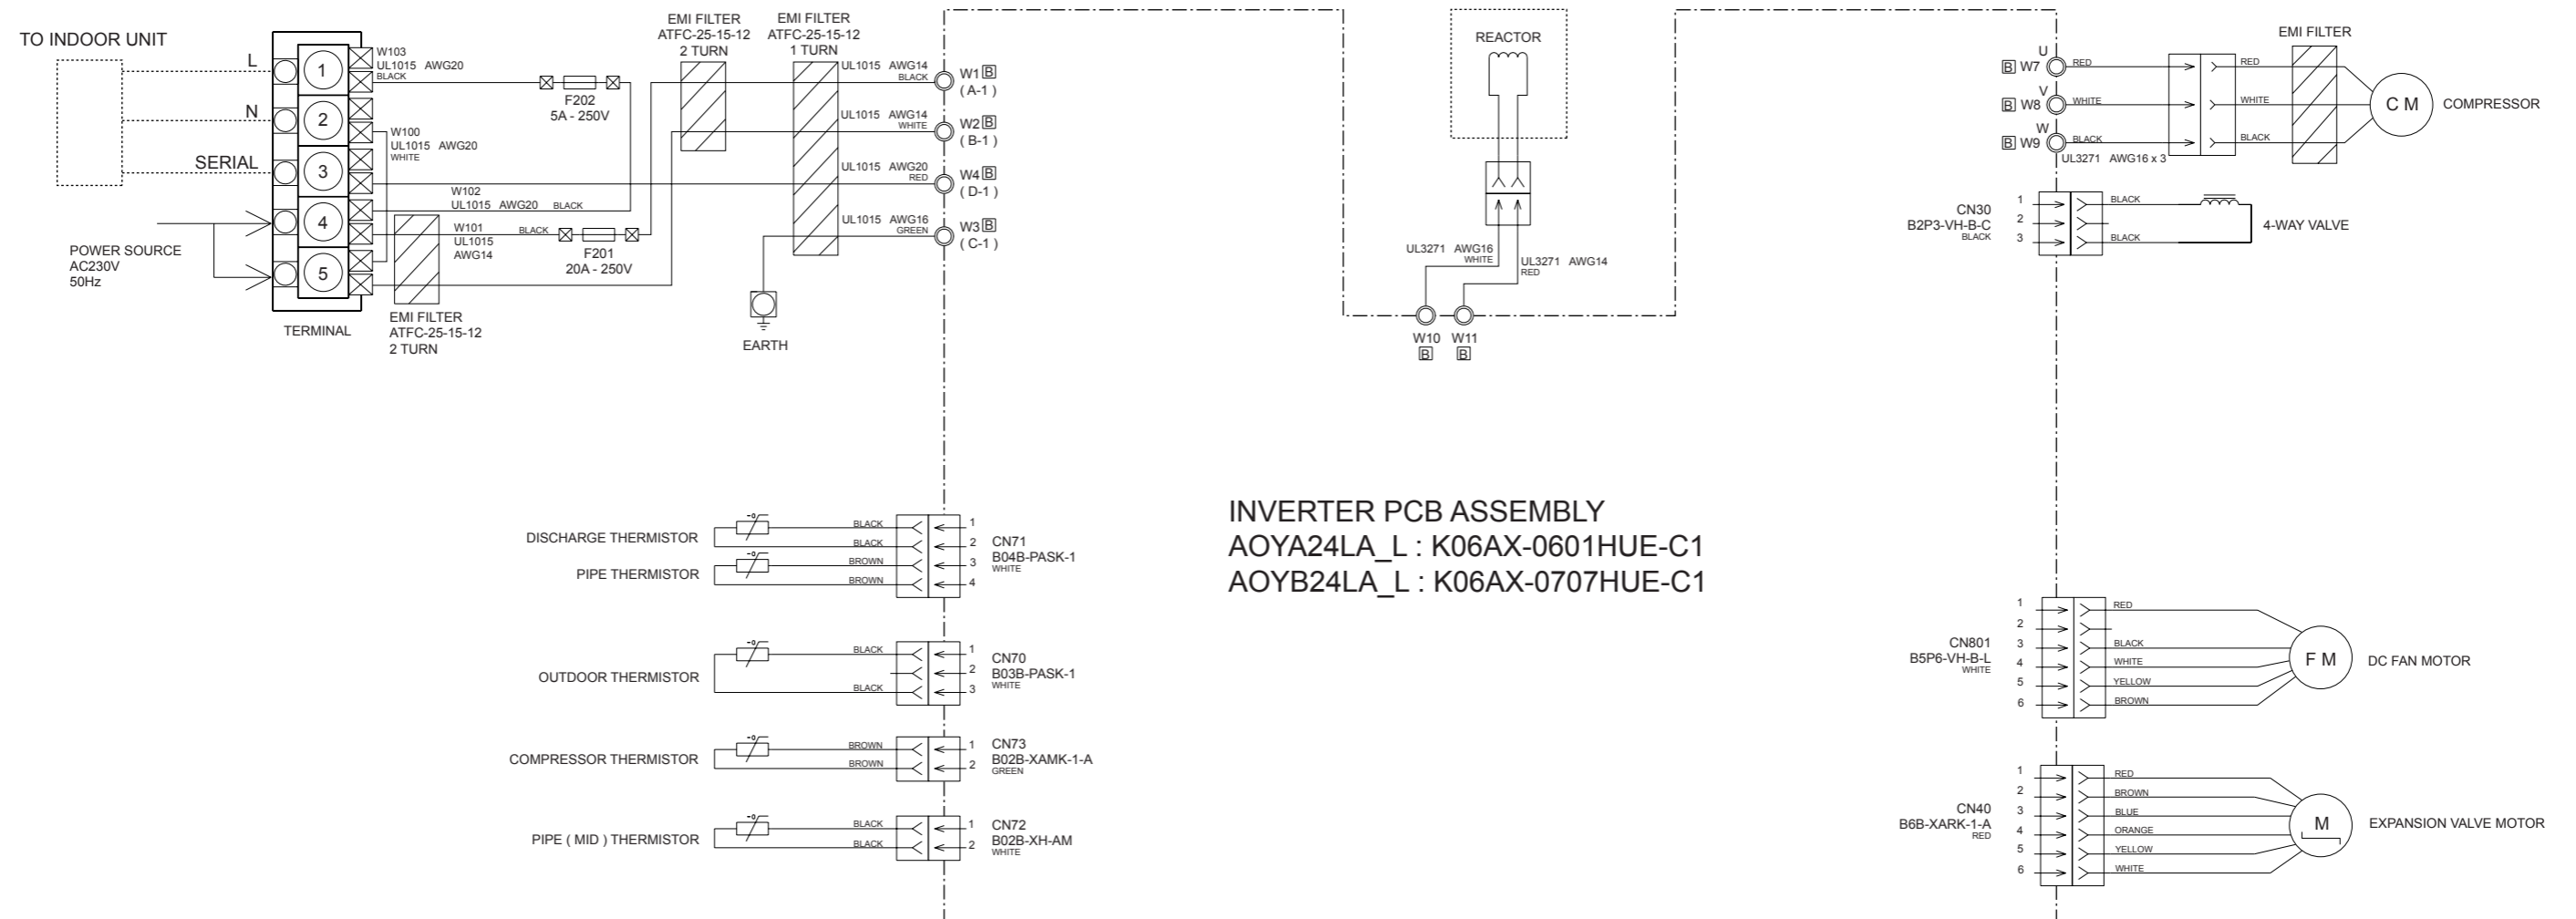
TO INDOOR UNIT

L

N

SERIAL

1

2

3

4

5

W103
UL1015 AWG20
BLACK

W100
UL1015 AWG20
WHITE

W102
UL1015 AWG20 BLACK

W101
UL1015
AWG14
BLACK

POWER SOURCE
AC230V
50Hz

TERMINAL

EMI FILTER
ATFC-25-15-12
2 TURN

F202
5A - 250V

F201
20A - 250V

EMI FILTER
ATFC-25-15-12
2 TURN

EMI FILTER
ATFC-25-15-12
1 TURN

UL1015 AWG14 BLACK
W1 B
( A-1 )

UL1015 AWG14 WHITE
W2 B
( B-1 )

UL1015 AWG20 RED
W4 B
( D-1 )

UL1015 AWG16 GREEN
W3 B
( C-1 )

EARTH

REACTOR

UL3271 AWG16 WHITE

UL3271 AWG14 RED

W10 B
W11 B

EMI FILTER

U
B W7 RED RED
V
B W8 WHITE WHITE
W
B W9 BLACK BLACK
UL3271 AWG16 x 3

C M
COMPRESSOR

CN30
B2P3-VH-B-C
BLACK
1
2
3
BLACK
BLACK
4-WAY VALVE

DISCHARGE THERMISTOR
PIPE THERMISTOR
BLACK
BLACK
BROWN
BROWN
1
2
3
4
CN71
B04B-PASK-1
WHITE

OUTDOOR THERMISTOR
BLACK
BLACK
1
2
3
CN70
B03B-PASK-1
WHITE

COMPRESSOR THERMISTOR
BROWN
BROWN
1
2
CN73
B02B-XAMK-1-A
GREEN

PIPE ( MID ) THERMISTOR
BLACK
BLACK
1
2
CN72
B02B-XH-AM
WHITE

INVERTER PCB ASSEMBLY
AOYA24LA_L : K06AX-0601HUE-C1
AOYB24LA_L : K06AX-0707HUE-C1

CN801
B5P6-VH-B-L
WHITE
1
2
3
4
5
6
RED
BLACK
WHITE
YELLOW
BROWN
F M
DC FAN MOTOR

CN40
B6B-XARK-1-A
RED
1
2
3
4
5
6
RED
BROWN
BLUE
ORANGE
YELLOW
WHITE
M
EXPANSION VALVE MOTOR